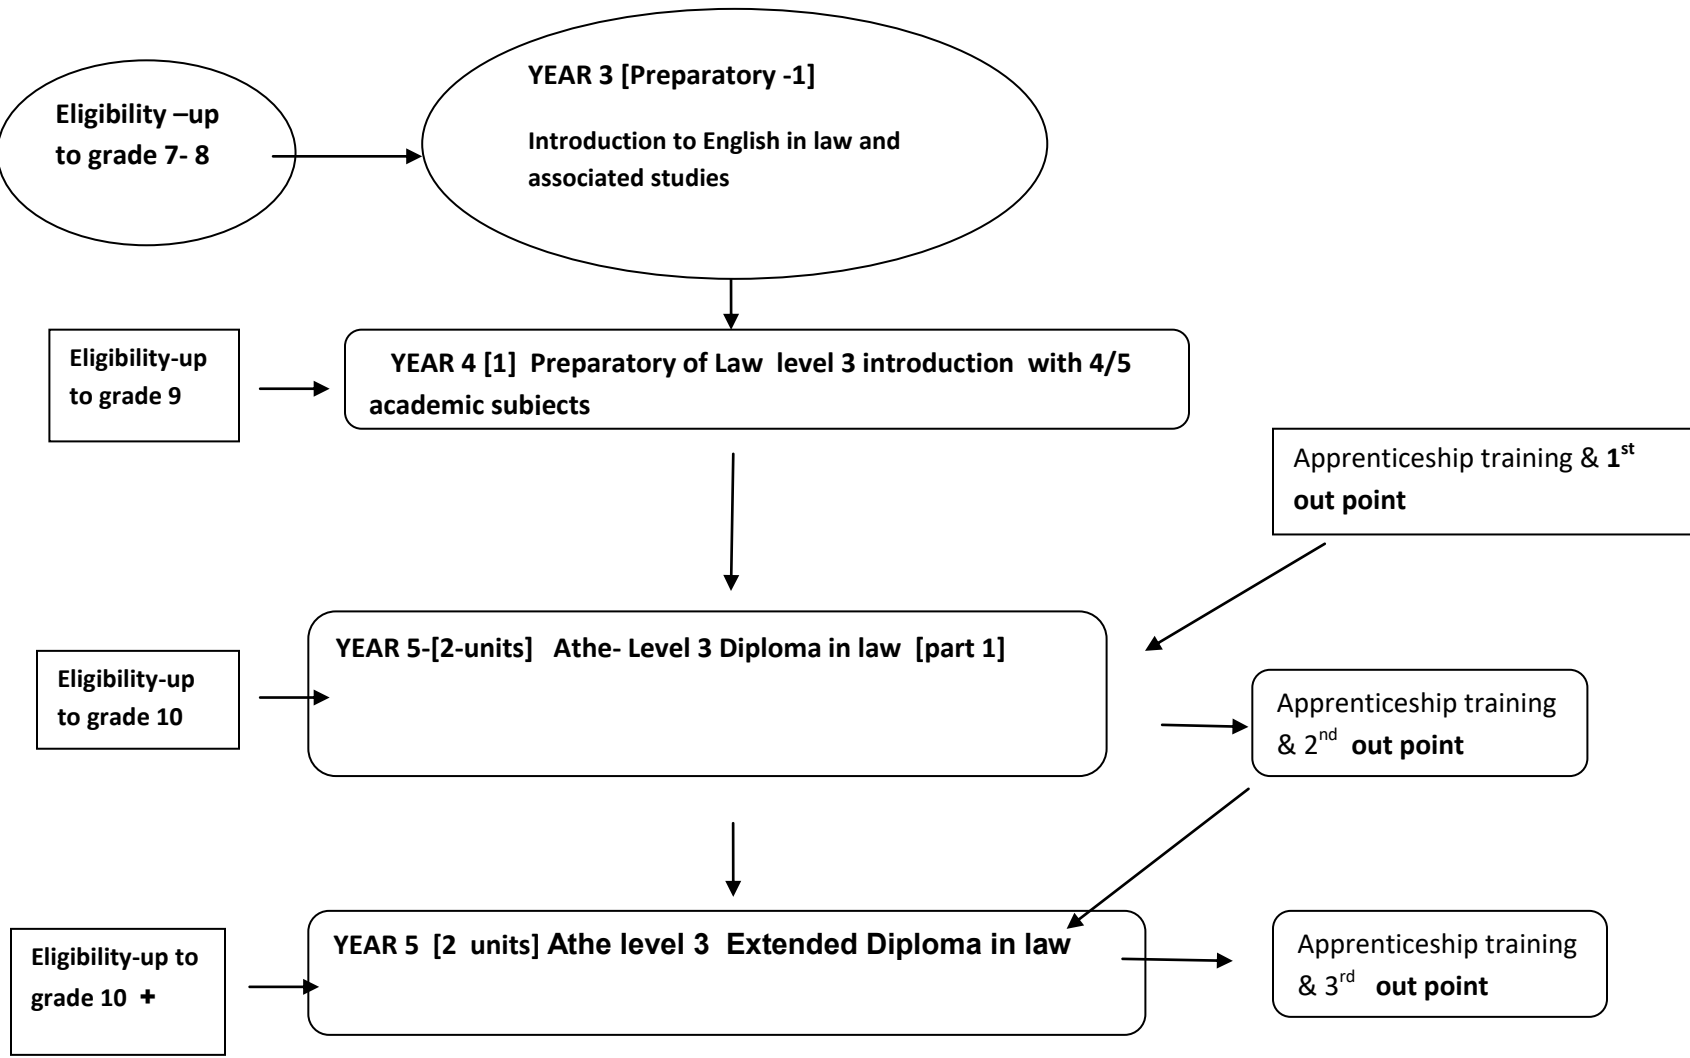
Eligibility –up to grade 7- 8

YEAR 3 [Preparatory -1]

Introduction to English in law and associated studies

Eligibility-up to grade 9

YEAR 4 [1] Preparatory of Law level 3 introduction with 4/5 academic subiects

Apprenticeship training & 1$^{st}$ out point

Eligibility-up to grade 10

YEAR 5-[2-units] Athe- Level 3 Diploma in law [part 1]

Apprenticeship training & 2$^{nd}$ out point

Eligibility-up to grade 10 +

YEAR 5 [2 units] Athe level 3 Extended Diploma in law

Apprenticeship training & 3$^{rd}$ out point